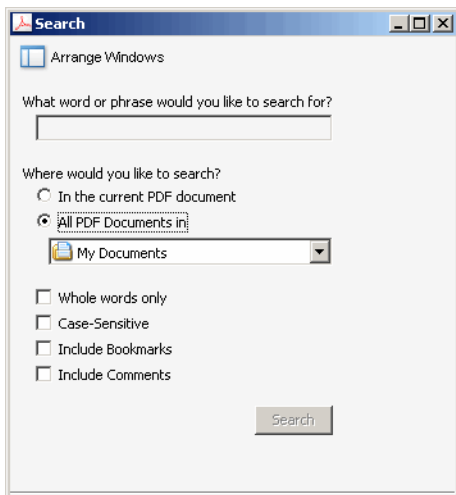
Search

Arrange Windows

What word or phrase would you like to search for?

Where would you like to search?

In the current PDF document

All PDF Documents in

My Documents

Whole words only

Case-Sensitive

Include Bookmarks

Include Comments

Search